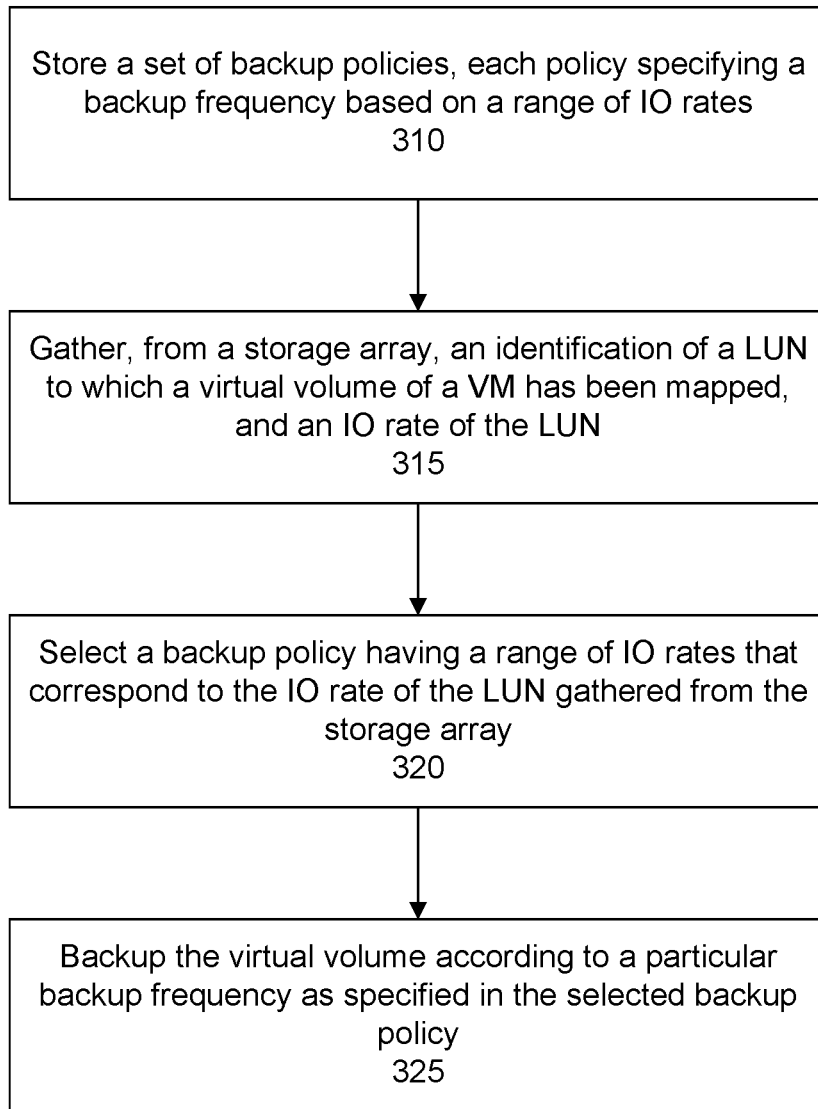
Store a set of backup policies, each policy specifying a backup frequency based on a range of IO rates
310

Gather, from a storage array, an identification of a LUN to which a virtual volume of a VM has been mapped, and an IO rate of the LUN
315

Select a backup policy having a range of IO rates that correspond to the IO rate of the LUN gathered from the storage array
320

Backup the virtual volume according to a particular backup frequency as specified in the selected backup policy
325